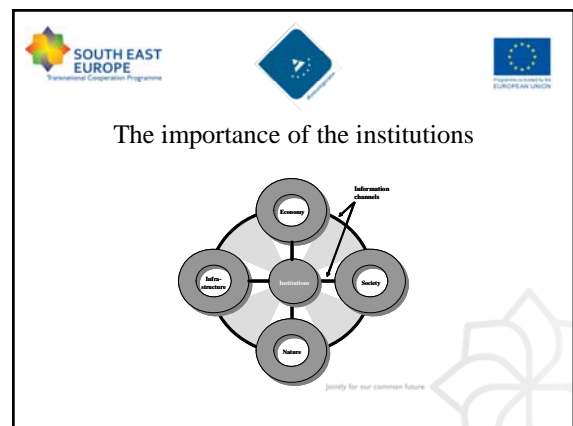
SOUTH EAST EUROPE
Transnational Cooperation Programme

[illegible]

Programme co-funded by the EUROPEAN UNION

The importance of the institutions

Information channels

Economy

Infra-structure

Institutions

Society

Nature

Jointly for our common future